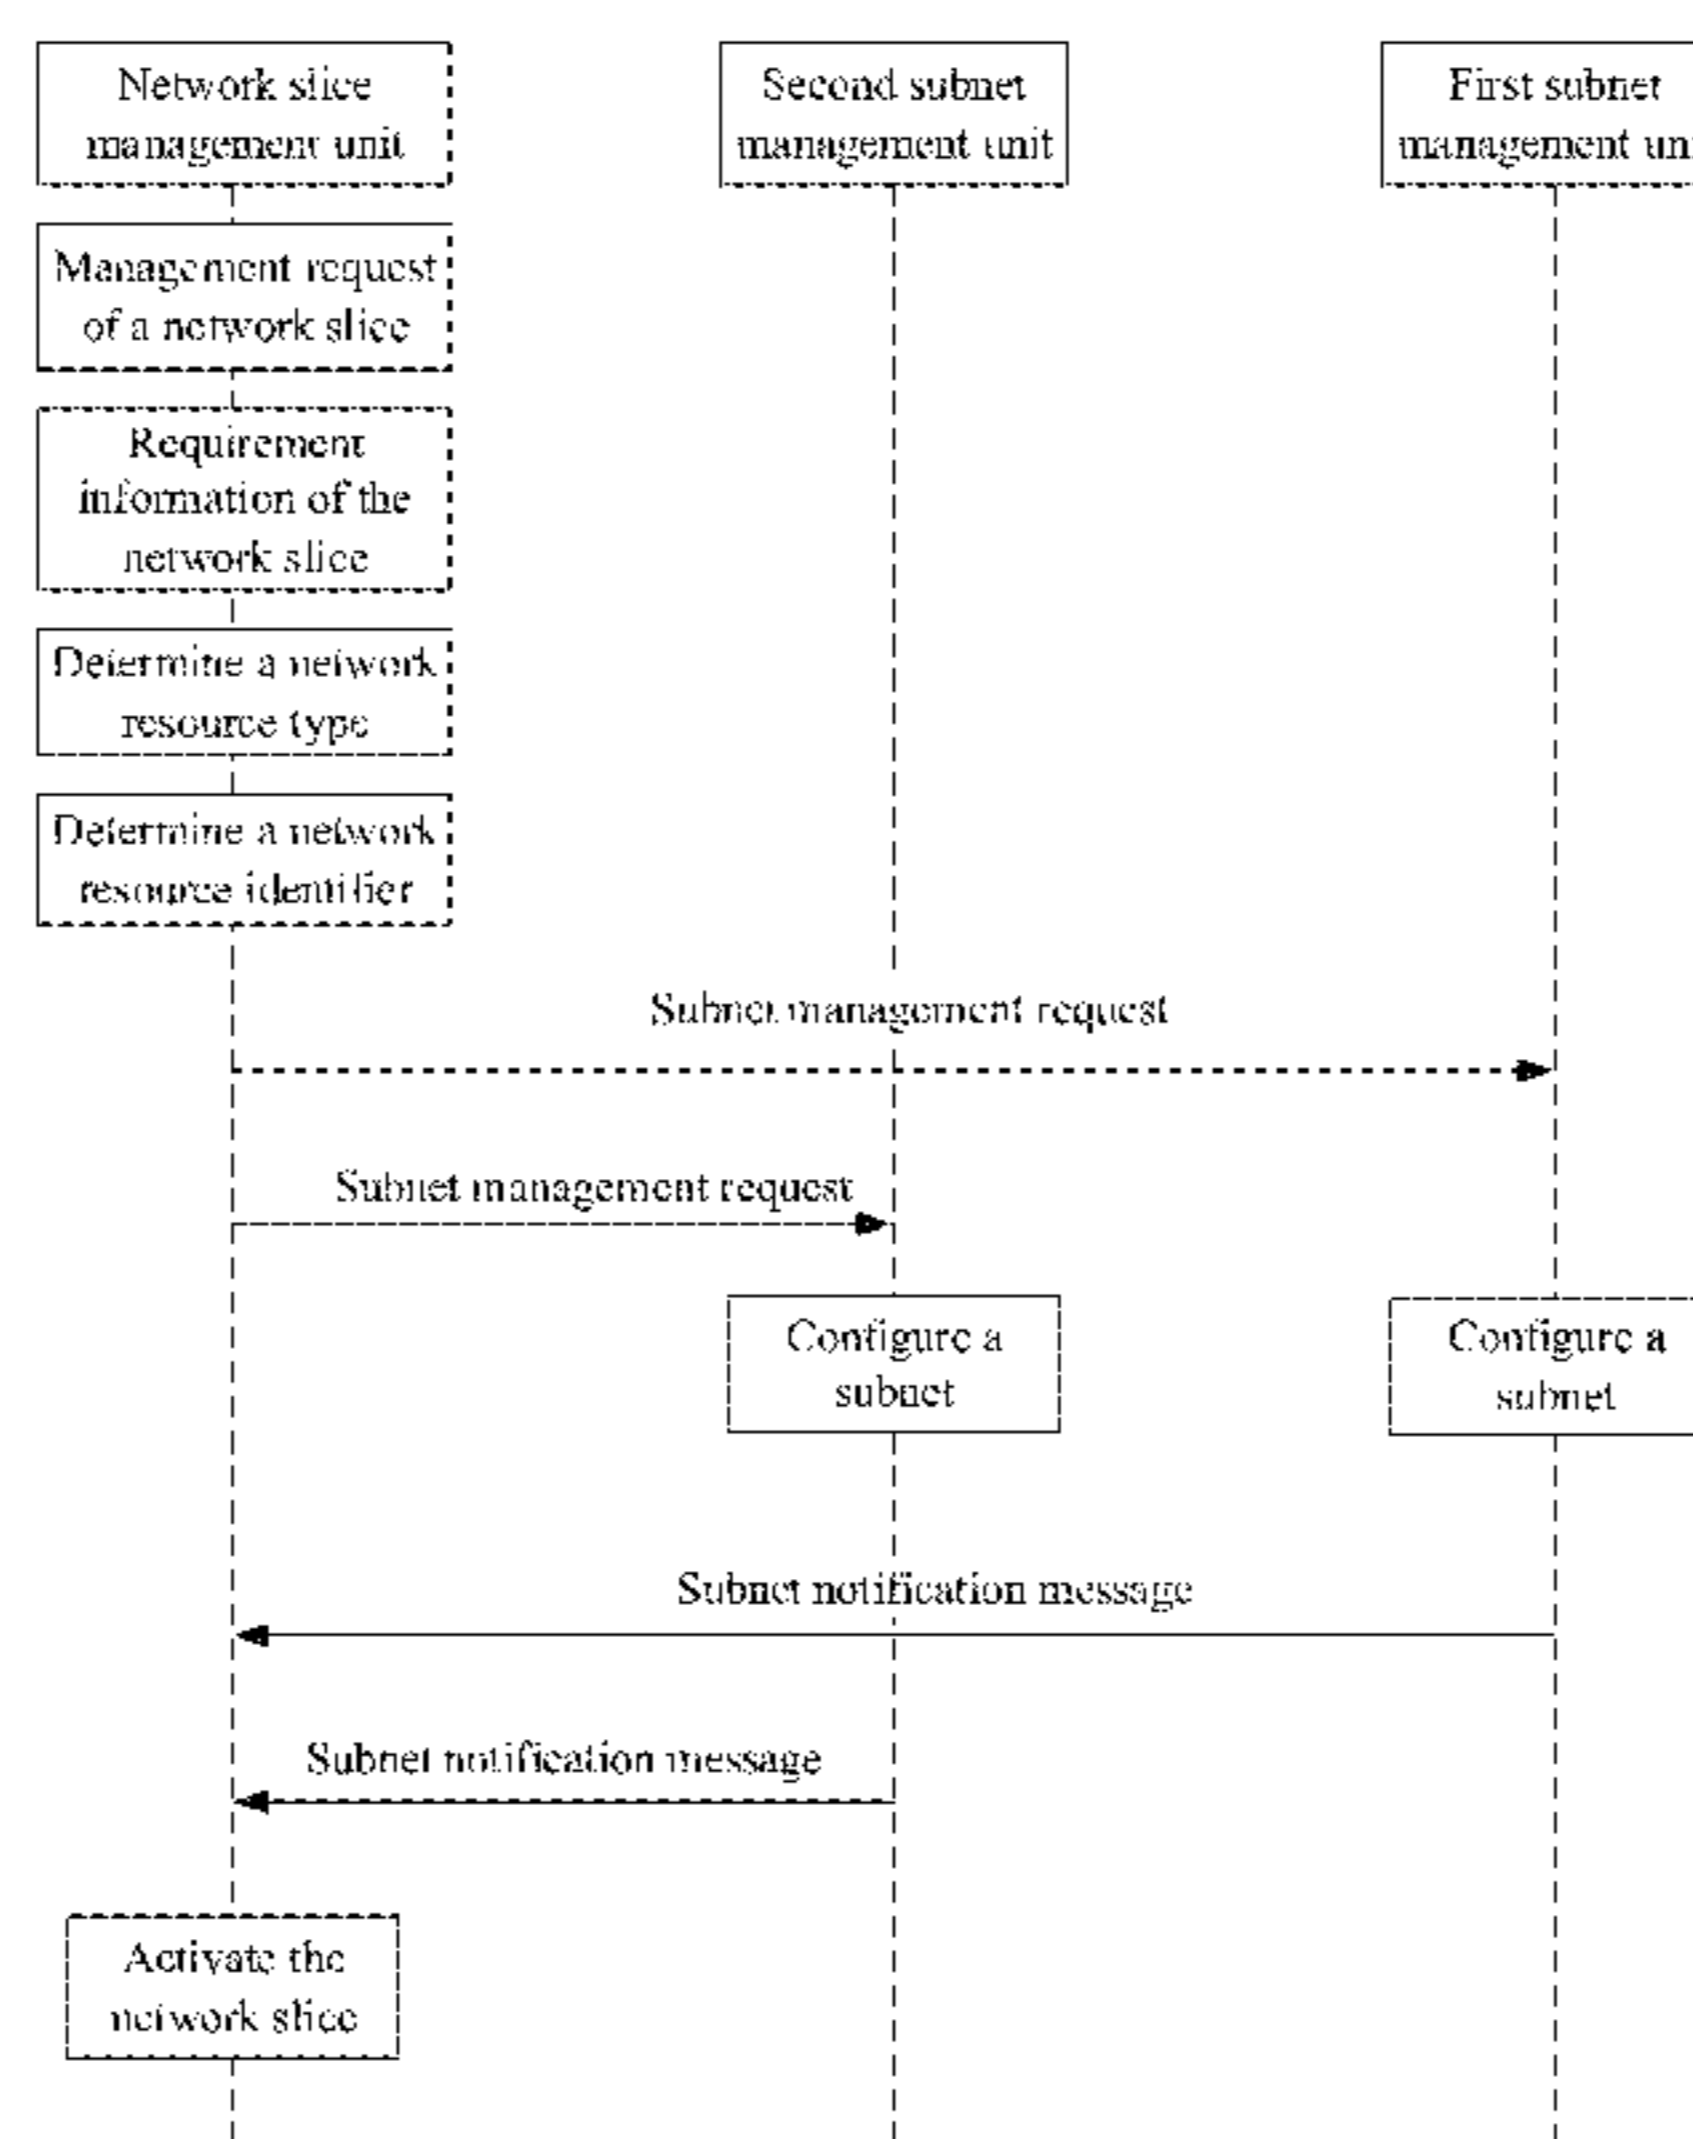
Network slice management unit

Second subnet management unit

First subnet management un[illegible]

Management request of a network slice

Requirement information of the network slice

Determine a network resource type

Determine a network resource identifier

Subnet management request

Subnet management request

Configure a subnet

Configure a subnet

Subnet notification message

Subnet notification message

Activate the network slice